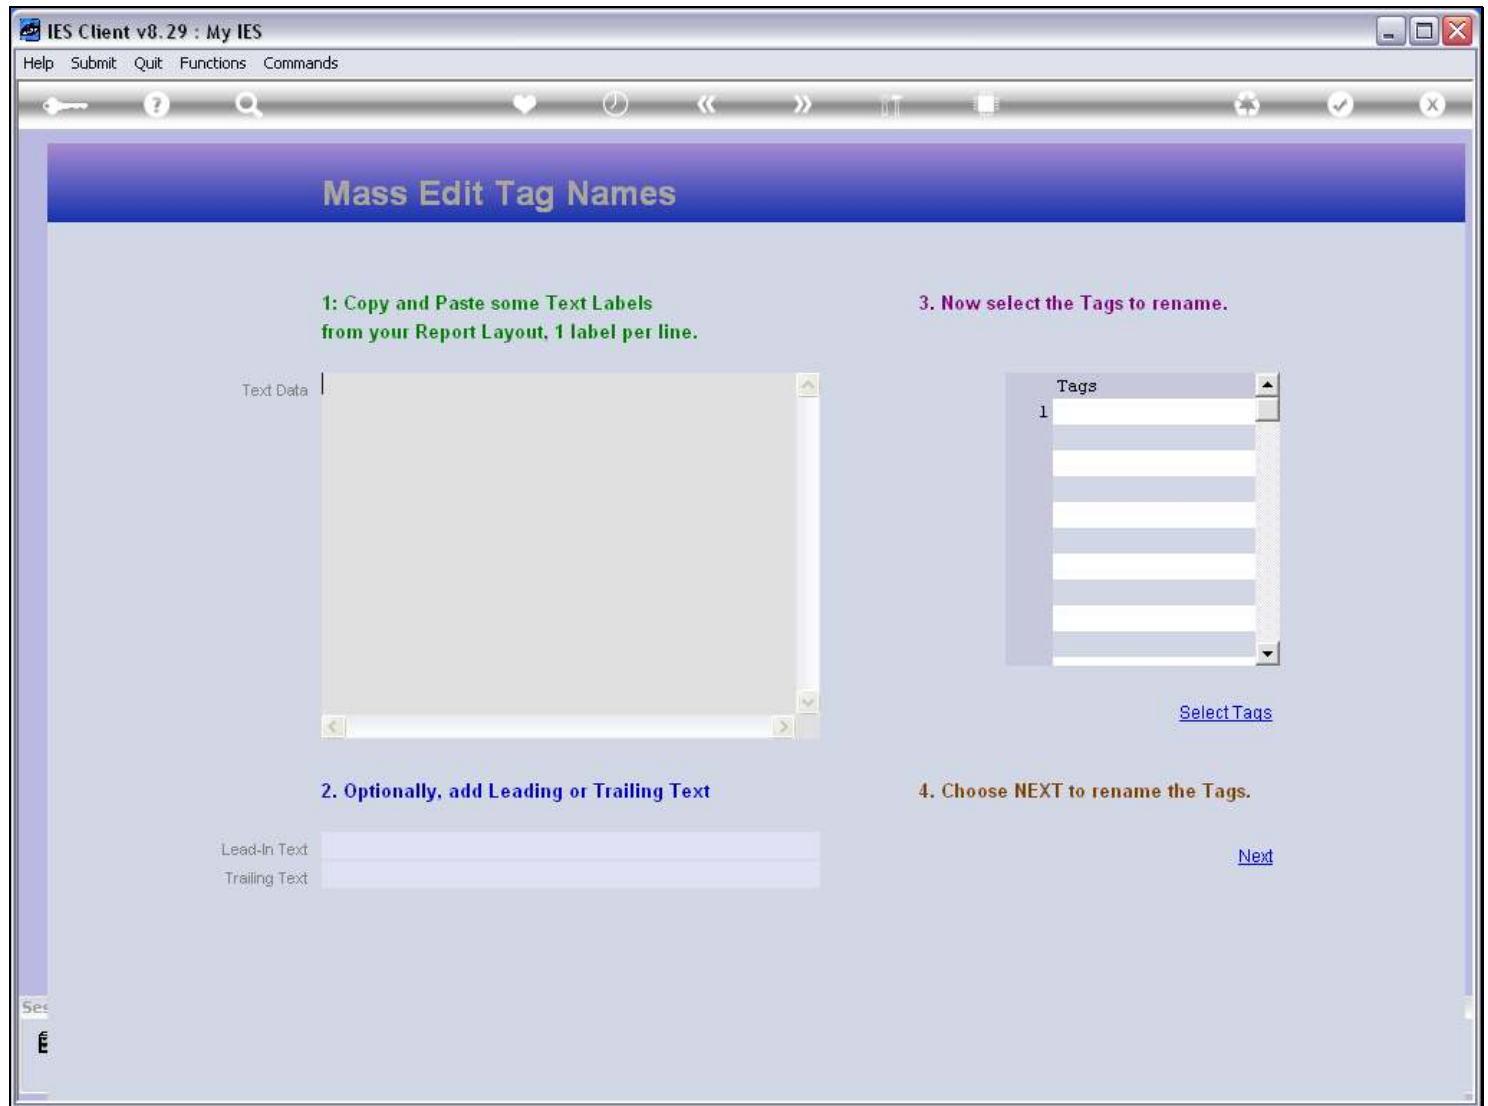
IES Client v8.29 : My IES

Help Submit Quit Functions Commands

Mass Edit Tag Names

1: Copy and Paste some Text Labels from your Report Layout, 1 label per line.

3. Now select the Tags to rename.

Text Data

| | Tags |
|---|---|
| 1 | |

Select Tags

2. Optionally, add Leading or Trailing Text

4. Choose NEXT to rename the Tags.

Lead-In Text

Trailing Text

Next

Ses

E